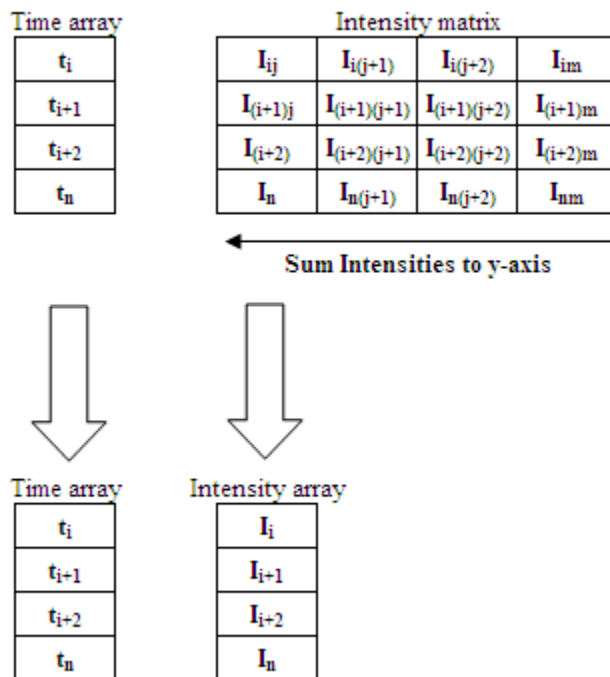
Time array

| $t_i$ |
|---|
| $t_{i+1}$ |
| $t_{i+2}$ |
| $t_n$ |

Intensity matrix

| $I_{ij}$ | $I_{i(j+1)}$ | $I_{i(j+2)}$ | $I_{im}$ |
|---|---|---|---|
| $I_{(i+1)j}$ | $I_{(i+1)(j+1)}$ | $I_{(i+1)(j+2)}$ | $I_{(i+1)m}$ |
| $I_{(i+2)}$ | $I_{(i+2)(j+1)}$ | $I_{(i+2)(j+2)}$ | $I_{(i+2)m}$ |
| $I_n$ | $I_{n(j+1)}$ | $I_{n(j+2)}$ | $I_{nm}$ |

Sum Intensities to y-axis

Time array

| $t_i$ |
|---|
| $t_{i+1}$ |
| $t_{i+2}$ |
| $t_n$ |

Intensity array

| $I_i$ |
|---|
| $I_{i+1}$ |
| $I_{i+2}$ |
| $I_n$ |